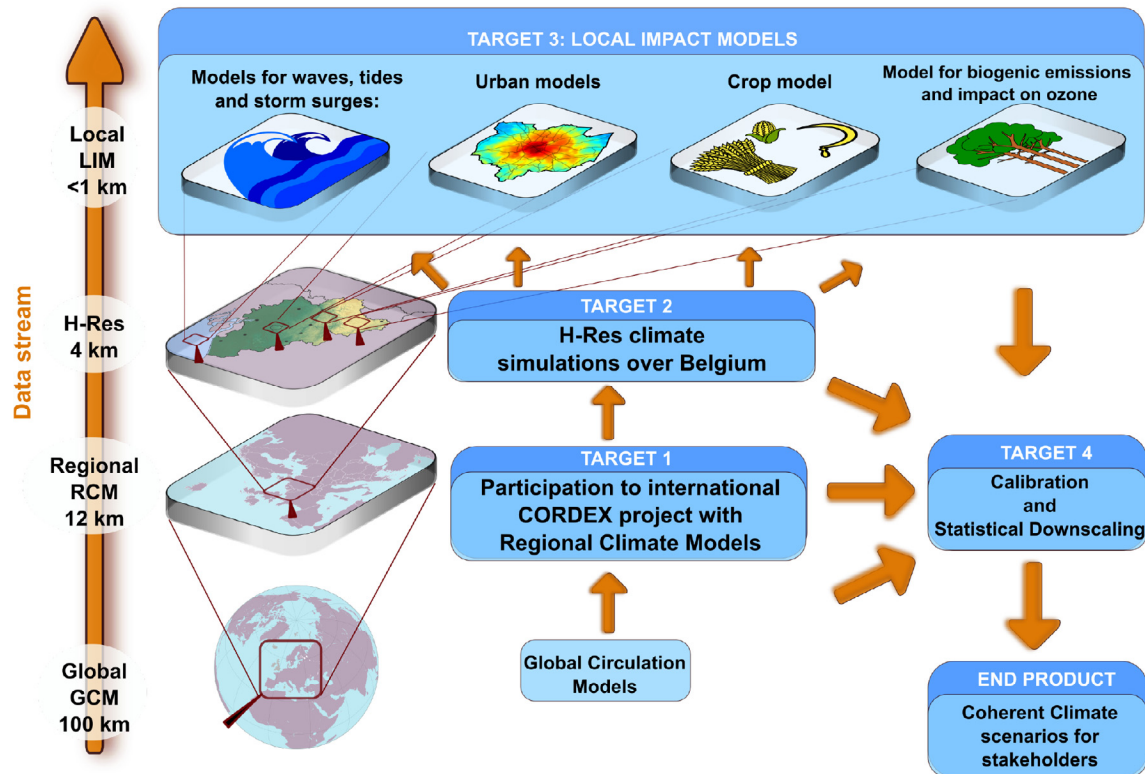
TARGET 3: LOCAL IMPACT MODELS

Models for waves, tides and storm surges:

Urban models

Crop model

Model for biogenic emissions and impact on ozone

Local LIM <1 km

Data stream

H-Res 4 km

Regional RCM 12 km

Global GCM 100 km

TARGET 2

H-Res climate simulations over Belgium

TARGET 1

Participation to international CORDEX project with Regional Climate Models

Global Circulation Models

TARGET 4

Calibration and Statistical Downscaling

END PRODUCT

Coherent Climate scenarios for stakeholders